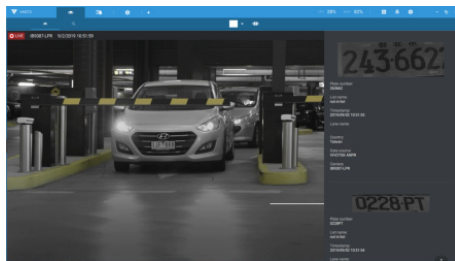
LIVE IB9387-LPR 5/2/2019 10:51:56

24% 92%

243-662

Plate number
243662

List name
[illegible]

Timestamp
2019/05/02 10:51:56

Lane name

Country
Taiwan

Plate column
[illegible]

Camera
IB9387-LPR

0228-PT

Plate number
0228PT

List name
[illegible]

Timestamp
2019/05/02 10:51:56

Lane name